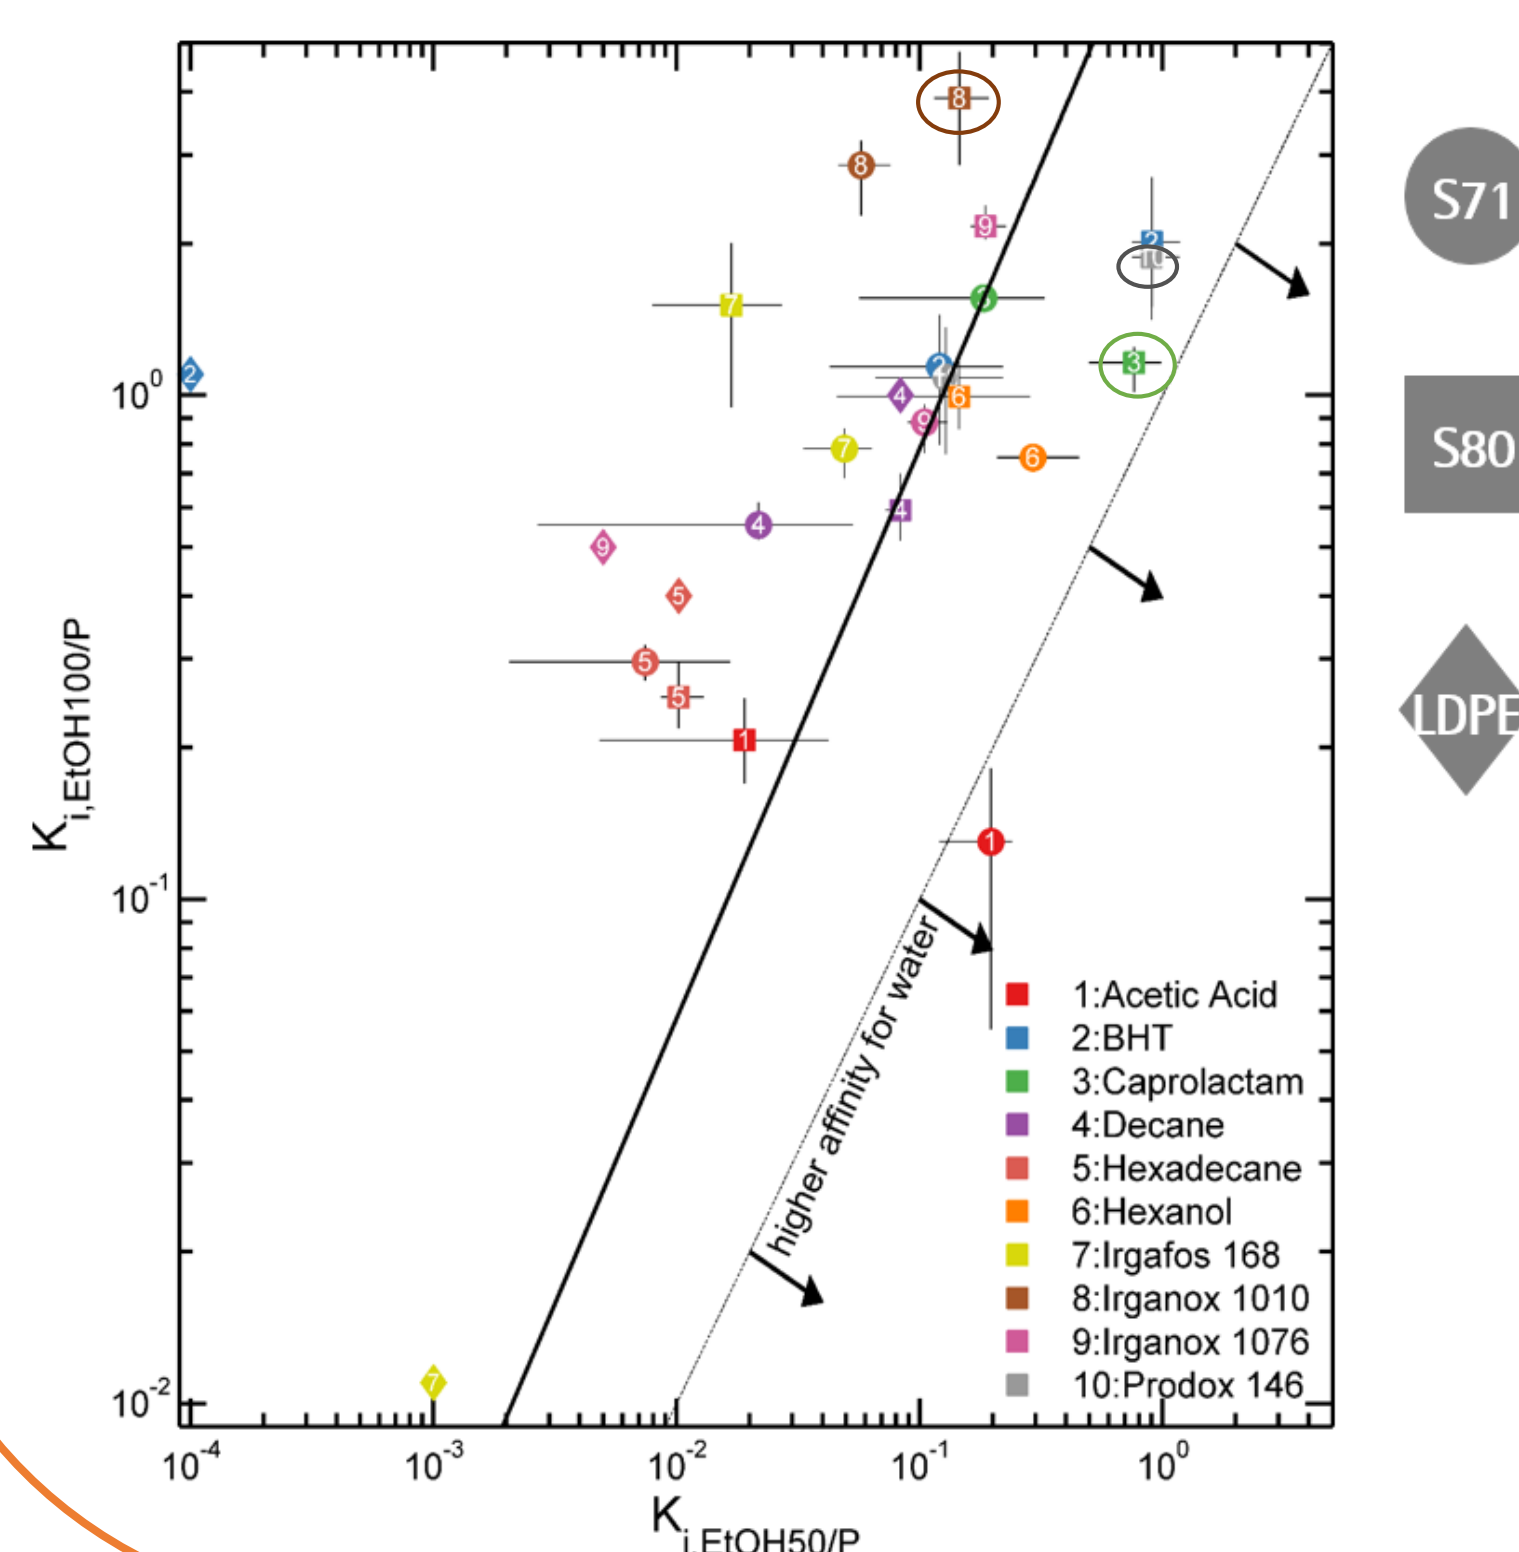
$K_{i,EtOH100/P}$

$10^0$

$10^{-1}$

$10^{-2}$

$10^{-4}$ $10^{-3}$ $10^{-2}$ $10^{-1}$ $10^0$

$K_{i,EtOH50/P}$

8 8 9 2 10 7 5 2 3 2 4 6 9 7 6 4 4 9 5 5 5 1 1 7

higher affinity for water

1:Acetic Acid
2:BHT
3:Caprolactam
4:Decane
5:Hexadecane
6:Hexanol
7:Irgafos 168
8:Irganox 1010
9:Irganox 1076
10:Prodox 146

S71

S80

LDPE